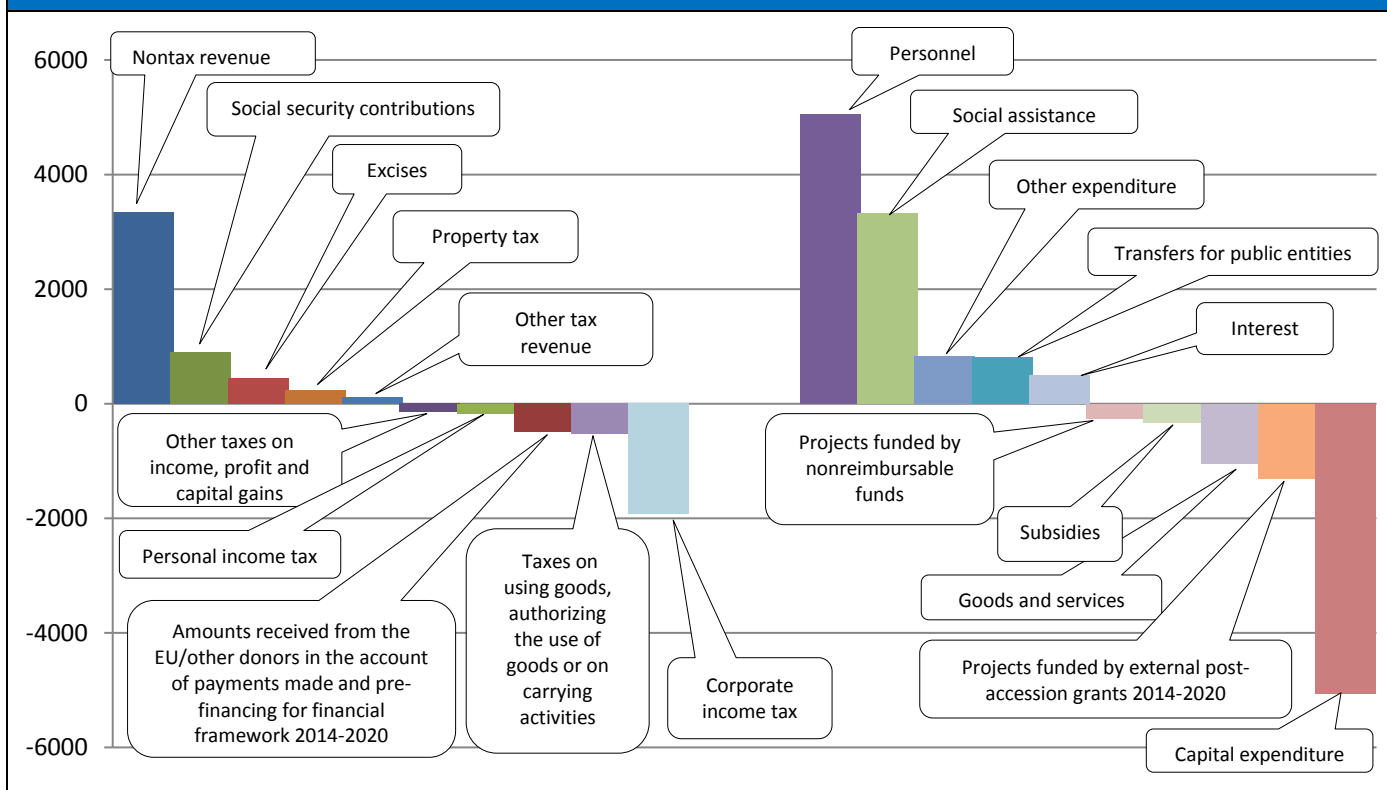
6000
4000
2000
0
-2000
-4000
-6000

Nontax revenue
Social security contributions
Excises
Property tax
Other tax revenue
Other taxes on income, profit and capital gains
Personal income tax
Amounts received from the EU/other donors in the account of payments made and pre-financing for financial framework 2014-2020
Taxes on using goods, authorizing the use of goods or on carrying activities
Corporate income tax

Personnel
Social assistance
Other expenditure
Transfers for public entities
Interest
Projects funded by nonreimbursable funds
Subsidies
Goods and services
Projects funded by external post-accession grants 2014-2020
Capital expenditure